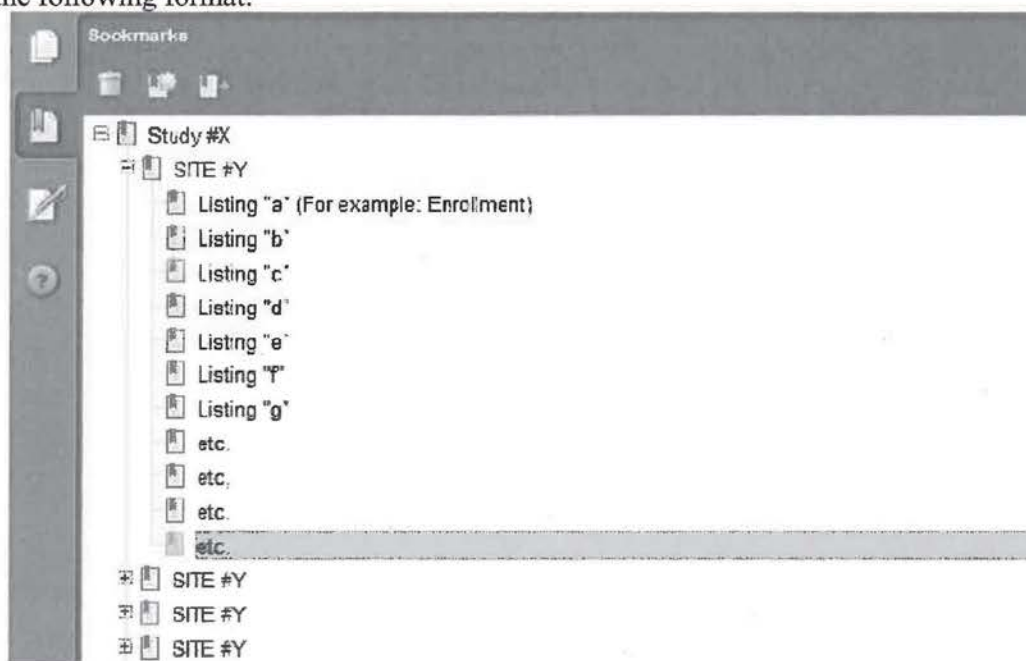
the following format:

Bookmarks

Study #X
SITE #Y
Listing "a" (For example: Enrollment)
Listing "b"
Listing "c"
Listing "d"
Listing "e"
Listing "f"
Listing "g"
etc.
etc.
etc.
etc.
SITE #Y
SITE #Y
SITE #Y